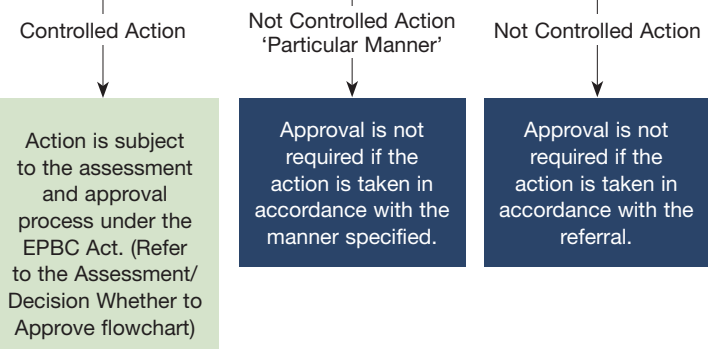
Controlled Action

Not Controlled Action 'Particular Manner'

Not Controlled Action

Action is subject to the assessment and approval process under the EPBC Act. (Refer to the Assessment/ Decision Whether to Approve flowchart)

Approval is not required if the action is taken in accordance with the manner specified.

Approval is not required if the action is taken in accordance with the referral.